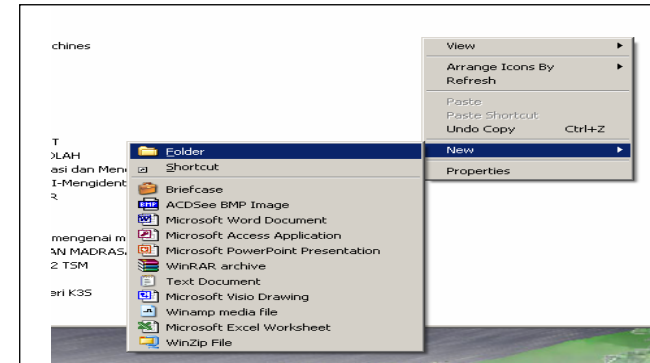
chines

T
OLAH
asi dan Men
I-Mengident
R

mengenai m
AN MADRAS
2 TSM

eri K3S

View
Arrange Icons By
Refresh
Paste
Paste Shortcut
Undo Copy Ctrl+Z
New
Properties

Folder
Shortcut
Briefcase
ACDSee BMP Image
Microsoft Word Document
Microsoft Access Application
Microsoft PowerPoint Presentation
WinRAR archive
Text Document
Microsoft Visio Drawing
Winamp media file
Microsoft Excel Worksheet
WinZip File